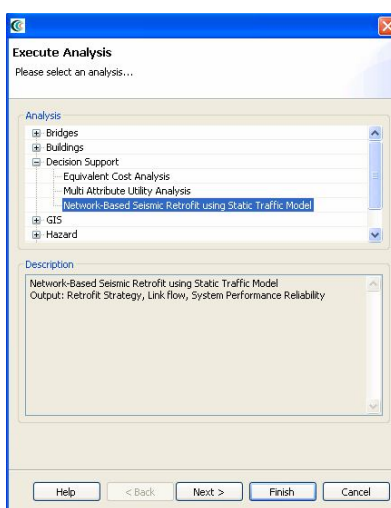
Execute Analysis
Please select an analysis...

Analysis
Bridges
Buildings
Decision Support
Equivalent Cost Analysis
Multi Attribute Utility Analysis
Network-Based Seismic Retrofit using Static Traffic Model
GIS
Hazard

Description
Network-Based Seismic Retrofit using Static Traffic Model
Output: Retrofit Strategy, Link flow, System Performance Reliability

Help
< Back
Next >
Finish
Cancel